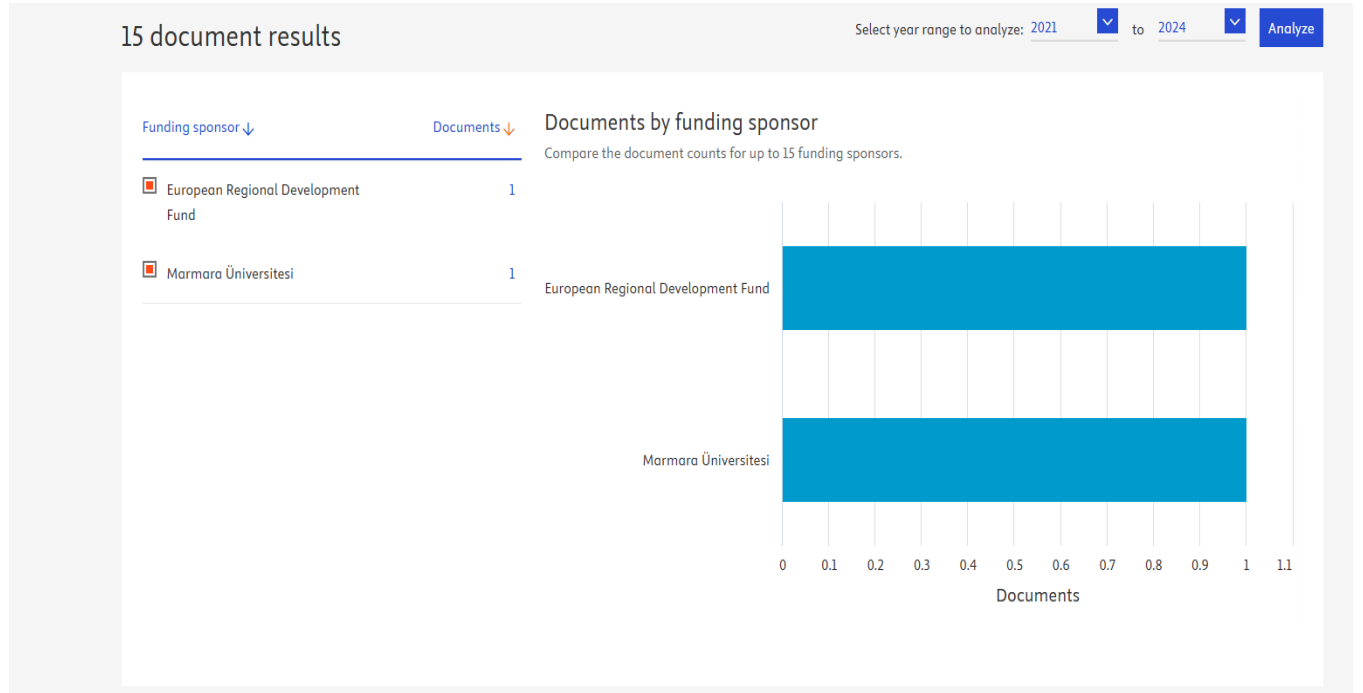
15 document results

Select year range to analyze: 2021 to 2024 Analyze

| Funding sponsor ↓ | Documents ↓ |
|---|---|
| European Regional Development Fund | 1 |
| Marmara Üniversitesi | 1 |

Documents by funding sponsor

Compare the document counts for up to 15 funding sponsors.

European Regional Development Fund

Marmara Üniversitesi

0 0.1 0.2 0.3 0.4 0.5 0.6 0.7 0.8 0.9 1 1.1

Documents